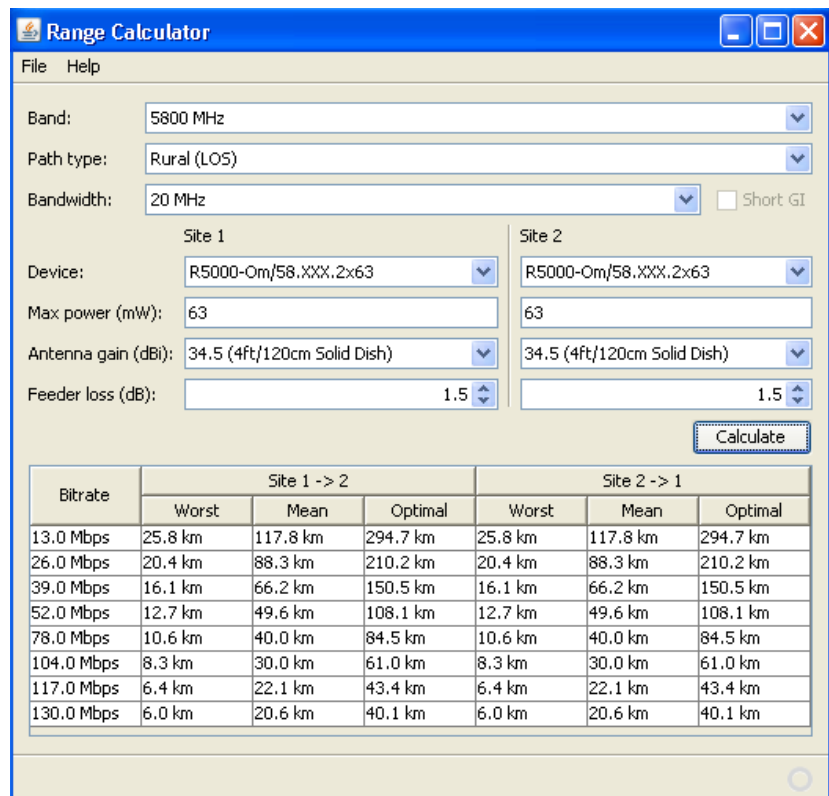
Range Calculator

File Help

Band: 5800 MHz

Path type: Rural (LOS)

Bandwidth: 20 MHz

Short GI

Site 1

Site 2

Device: R5000-Om/58.XXX.2x63

R5000-Om/58.XXX.2x63

Max power (mW): 63

63

Antenna gain (dBi): 34.5 (4ft/120cm Solid Dish)

34.5 (4ft/120cm Solid Dish)

Feeder loss (dB): 1.5

1.5

Calculate

| Bitrate | Site 1 -> 2 Worst | Site 1 -> 2 Mean | Site 1 -> 2 Optimal | Site 2 -> 1 Worst | Site 2 -> 1 Mean | Site 2 -> 1 Optimal |
|---|---|---|---|---|---|---|
| 13.0 Mbps | 25.8 km | 117.8 km | 294.7 km | 25.8 km | 117.8 km | 294.7 km |
| 26.0 Mbps | 20.4 km | 88.3 km | 210.2 km | 20.4 km | 88.3 km | 210.2 km |
| 39.0 Mbps | 16.1 km | 66.2 km | 150.5 km | 16.1 km | 66.2 km | 150.5 km |
| 52.0 Mbps | 12.7 km | 49.6 km | 108.1 km | 12.7 km | 49.6 km | 108.1 km |
| 78.0 Mbps | 10.6 km | 40.0 km | 84.5 km | 10.6 km | 40.0 km | 84.5 km |
| 104.0 Mbps | 8.3 km | 30.0 km | 61.0 km | 8.3 km | 30.0 km | 61.0 km |
| 117.0 Mbps | 6.4 km | 22.1 km | 43.4 km | 6.4 km | 22.1 km | 43.4 km |
| 130.0 Mbps | 6.0 km | 20.6 km | 40.1 km | 6.0 km | 20.6 km | 40.1 km |